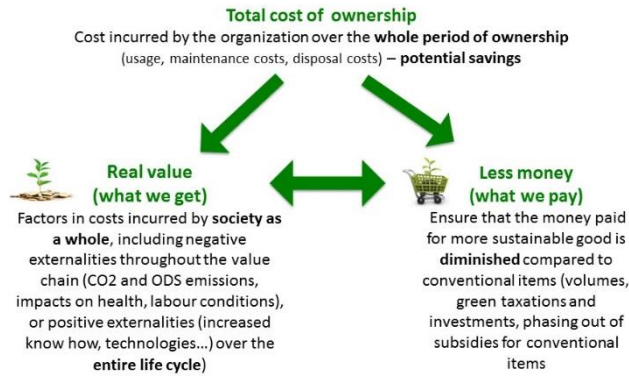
Total cost of ownership
Cost incurred by the organization over the whole period of ownership (usage, maintenance costs, disposal costs) – potential savings

Real value (what we get)
Factors in costs incurred by society as a whole, including negative externalities throughout the value chain (CO2 and ODS emissions, impacts on health, labour conditions), or positive externalities (increased know how, technologies…) over the entire life cycle)

Less money (what we pay)
Ensure that the money paid for more sustainable good is diminished compared to conventional items (volumes, green taxations and investments, phasing out of subsidies for conventional items